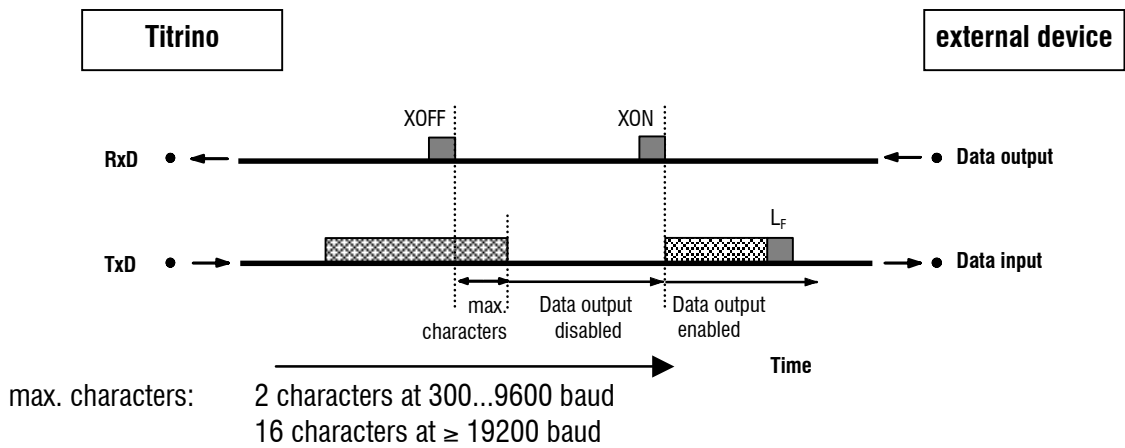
Titrino

external device

XOFF

XON

RxD

Data output

$L_F$

TxD

Data input

max. characters

Data output disabled

Data output enabled

Time

max. characters: 2 characters at 300...9600 baud
16 characters at ≥ 19200 baud